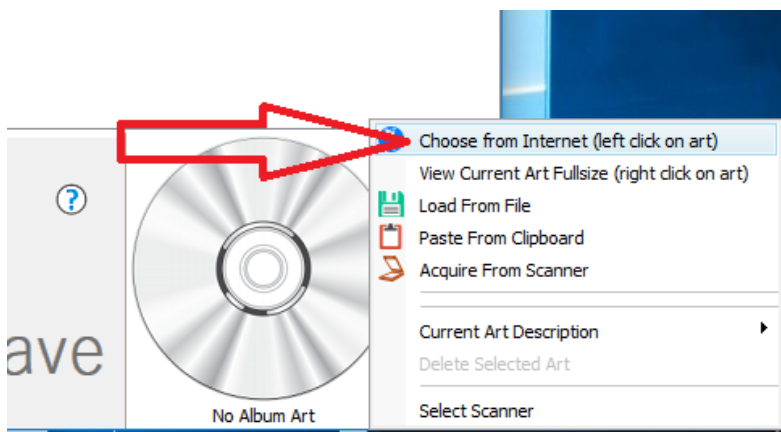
?

ave

No Album Art

Choose from Internet (left click on art)
View Current Art Fullsize (right click on art)
Load From File
Paste From Clipboard
Acquire From Scanner

Current Art Description
Delete Selected Art

Select Scanner